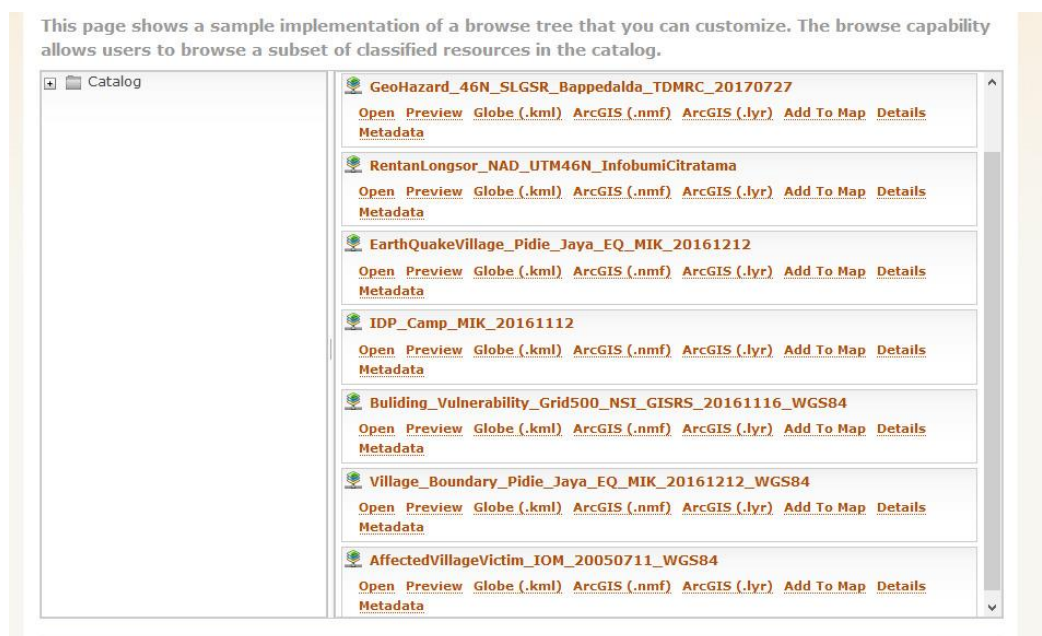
This page shows a sample implementation of a browse tree that you can customize. The browse capability allows users to browse a subset of classified resources in the catalog.

Catalog

GeoHazard_46N_SLGSR_Bappedalda_TDMRC_20170727
Open Preview Globe (.kml) ArcGIS (.nmf) ArcGIS (.lyr) Add To Map Details Metadata

RentanLongsor_NAD_UTM46N_InfobumiCitratama
Open Preview Globe (.kml) ArcGIS (.nmf) ArcGIS (.lyr) Add To Map Details Metadata

EarthQuakeVillage_Pidie_Jaya_EQ_MIK_20161212
Open Preview Globe (.kml) ArcGIS (.nmf) ArcGIS (.lyr) Add To Map Details Metadata

IDP_Camp_MIK_20161112
Open Preview Globe (.kml) ArcGIS (.nmf) ArcGIS (.lyr) Add To Map Details Metadata

Buliding_Vulnerability_Grid500_NSI_GISRS_20161116_WGS84
Open Preview Globe (.kml) ArcGIS (.nmf) ArcGIS (.lyr) Add To Map Details Metadata

Village_Boundary_Pidie_Jaya_EQ_MIK_20161212_WGS84
Open Preview Globe (.kml) ArcGIS (.nmf) ArcGIS (.lyr) Add To Map Details Metadata

AffectedVillageVictim_IOM_20050711_WGS84
Open Preview Globe (.kml) ArcGIS (.nmf) ArcGIS (.lyr) Add To Map Details Metadata